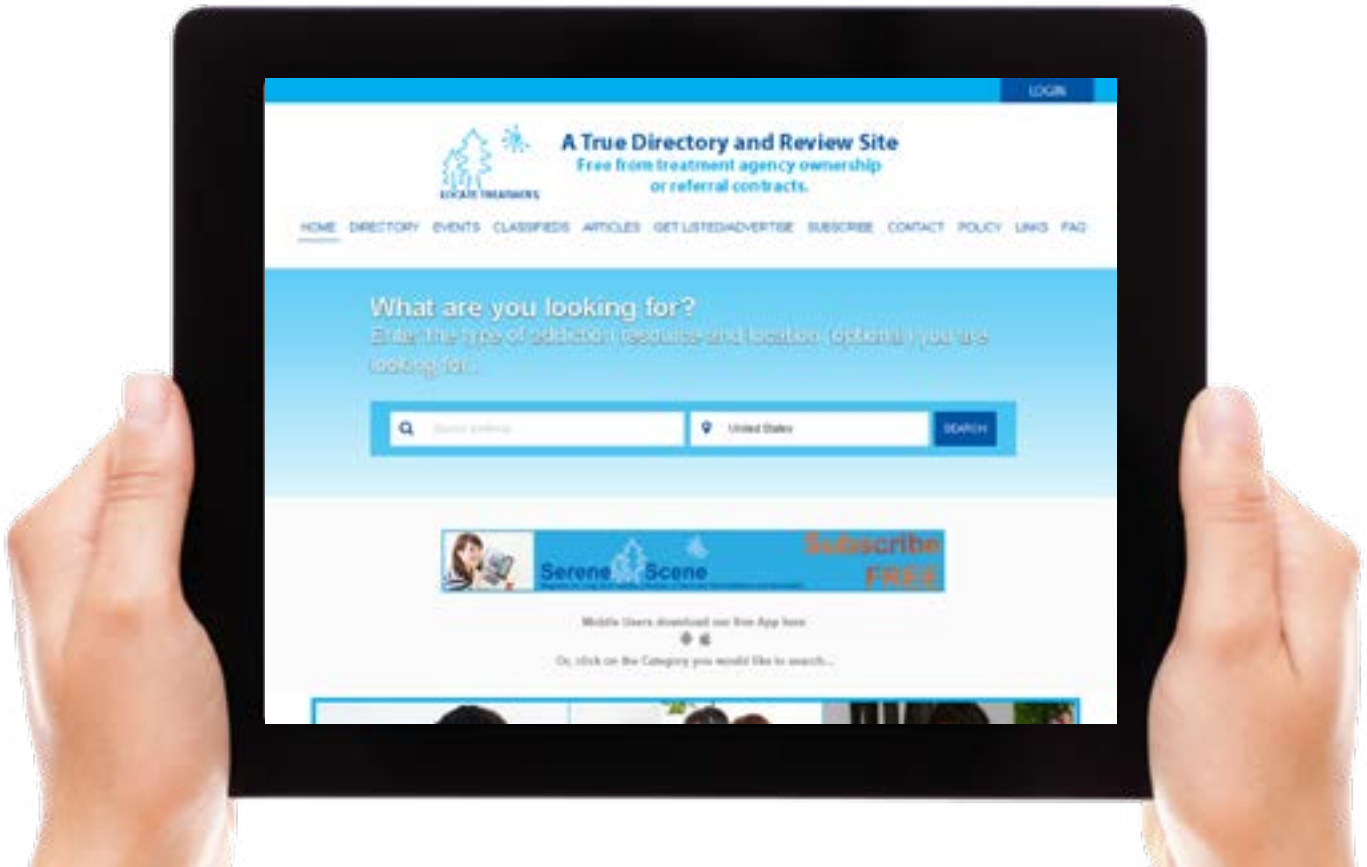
LOGIN

LOCATE TREATMENTS

A True Directory and Review Site
Free from treatment agency ownership or referral contracts.

HOME DIRECTORY EVENTS CLASSIFIEDS ARTICLES GET LISTED/ADVERTISE SUBSCRIBE CONTACT POLICY LINKS FAQ

What are you looking for?
Enter the type of addiction resource and location (optional) you are looking for...

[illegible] United States SEARCH

Serene Scene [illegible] Subscribe FREE

Mobile Users download our free App here

Or, click on the Category you would like to search...